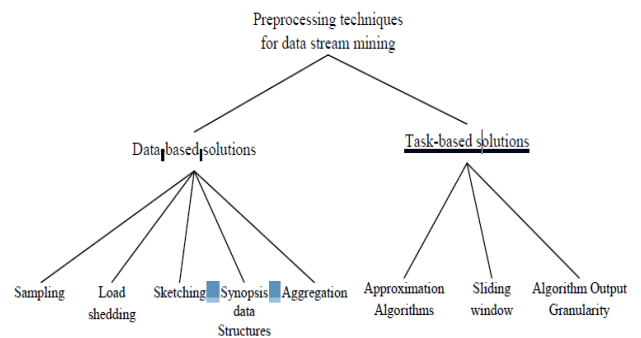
Preprocessing techniques for data stream mining

Data based solutions

Task-based solutions

Sampling

Load shedding

Sketching

Synopsis data Structures

Aggregation

Approximation Algorithms

Sliding window

Algorithm Output Granularity